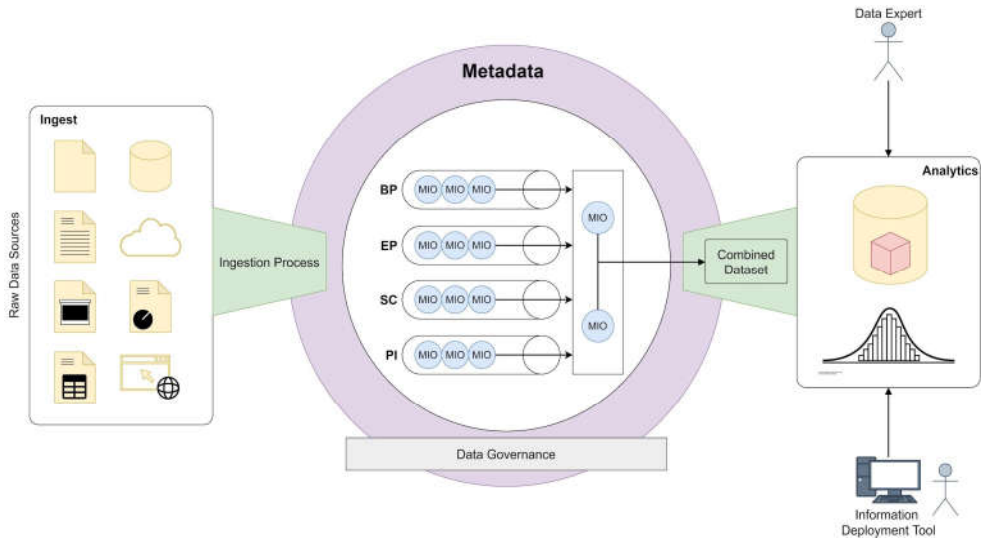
Raw Data Sources

Ingest

Ingestion Process

Metadata

BP MIO MIO MIO
EP MIO MIO MIO
SC MIO MIO MIO
PI MIO MIO MIO

MIO
MIO

Data Governance

Combined Dataset

Data Expert

Analytics

Information Deployment Tool